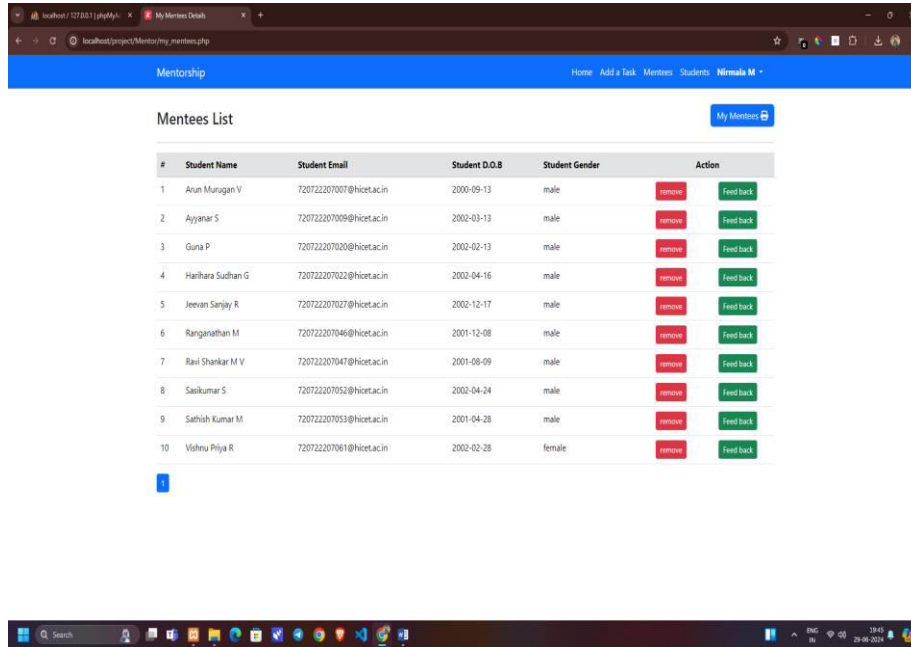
localhost / 127.0.0.1 | phpMyA ×
My Mentees Details ×
+

localhost/project/Mentor/my_mentees.php

Mentorship
Home Add a Task Mentees Students Nirmala M

Mentees List

My Mentees

| # | Student Name | Student Email | Student D.O.B | Student Gender | Action |
|---|---|---|---|---|---|
| 1 | Arun Murugan V | 720722207007@hicet.ac.in | 2000-09-13 | male | remove Feed back |
| 2 | Ayyanar S | 720722207009@hicet.ac.in | 2002-03-13 | male | remove Feed back |
| 3 | Guna P | 720722207020@hicet.ac.in | 2002-02-13 | male | remove Feed back |
| 4 | Harihara Sudhan G | 720722207022@hicet.ac.in | 2002-04-16 | male | remove Feed back |
| 5 | Jeevan Sanjay R | 720722207027@hicet.ac.in | 2002-12-17 | male | remove Feed back |
| 6 | Ranganathan M | 720722207046@hicet.ac.in | 2001-12-08 | male | remove Feed back |
| 7 | Ravi Shankar M V | 720722207047@hicet.ac.in | 2001-08-09 | male | remove Feed back |
| 8 | Sasikumar S | 720722207052@hicet.ac.in | 2002-04-24 | male | remove Feed back |
| 9 | Sathish Kumar M | 720722207053@hicet.ac.in | 2001-04-28 | male | remove Feed back |
| 10 | Vishnu Priya R | 720722207061@hicet.ac.in | 2002-02-28 | female | remove Feed back |

1

Search
ENG IN
19:45
29-06-2024